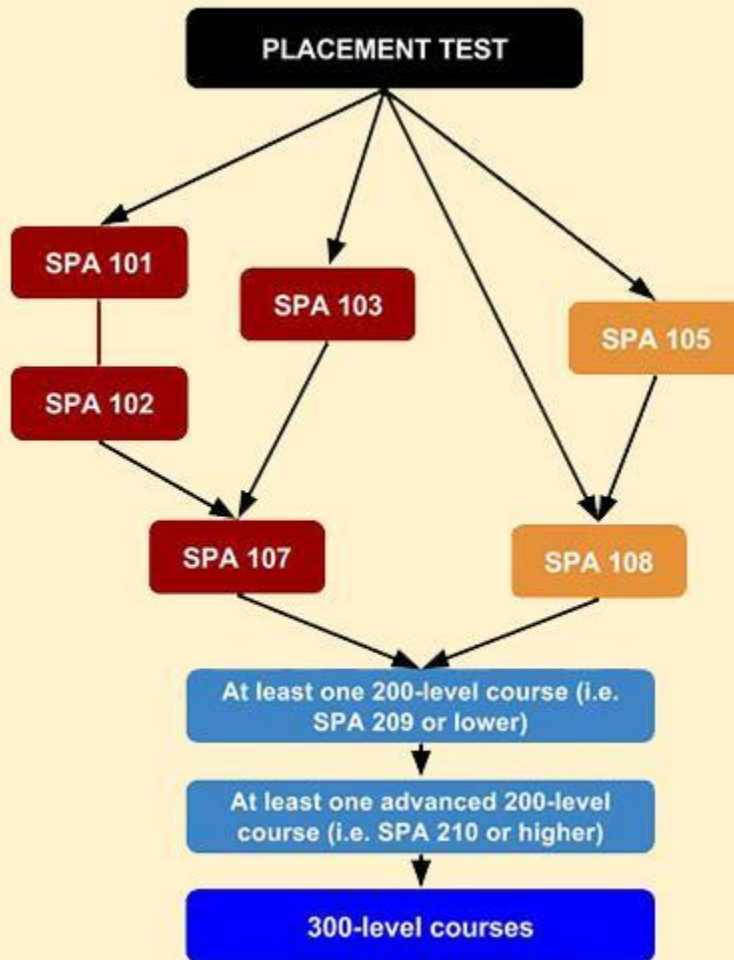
PLACEMENT TEST

SPA 101

SPA 102

SPA 103

SPA 105

SPA 107

SPA 108

At least one 200-level course (i.e. SPA 209 or lower)

At least one advanced 200-level course (i.e. SPA 210 or higher)

300-level courses